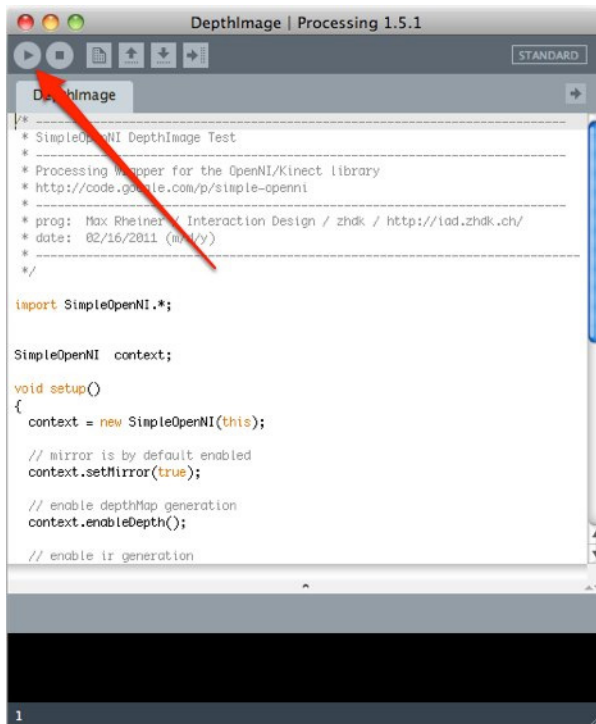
DepthImage | Processing 1.5.1

STANDARD

D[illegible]hImage

/* ----------------------------------------------------------------------------
 * SimpleO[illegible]NI DepthImage Test
 * ----------------------------------------------------------------------------
 * Processing W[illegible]pper for the OpenNI/Kinect library
 * http://code.goo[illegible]le.com/p/simple-openni
 * ----------------------------------------------------------------------------
 * prog:  Max Rheiner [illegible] Interaction Design / zhdk / http://iad.zhdk.ch/
 * date:  02/16/2011 (m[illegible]/y)
 * ----------------------------------------------------------------------------
 */

import SimpleOpenNI.*;

SimpleOpenNI  context;

void setup()
{
  context = new SimpleOpenNI(this);

  // mirror is by default enabled
  context.setMirror(true);

  // enable depthMap generation
  context.enableDepth();

  // enable ir generation

1